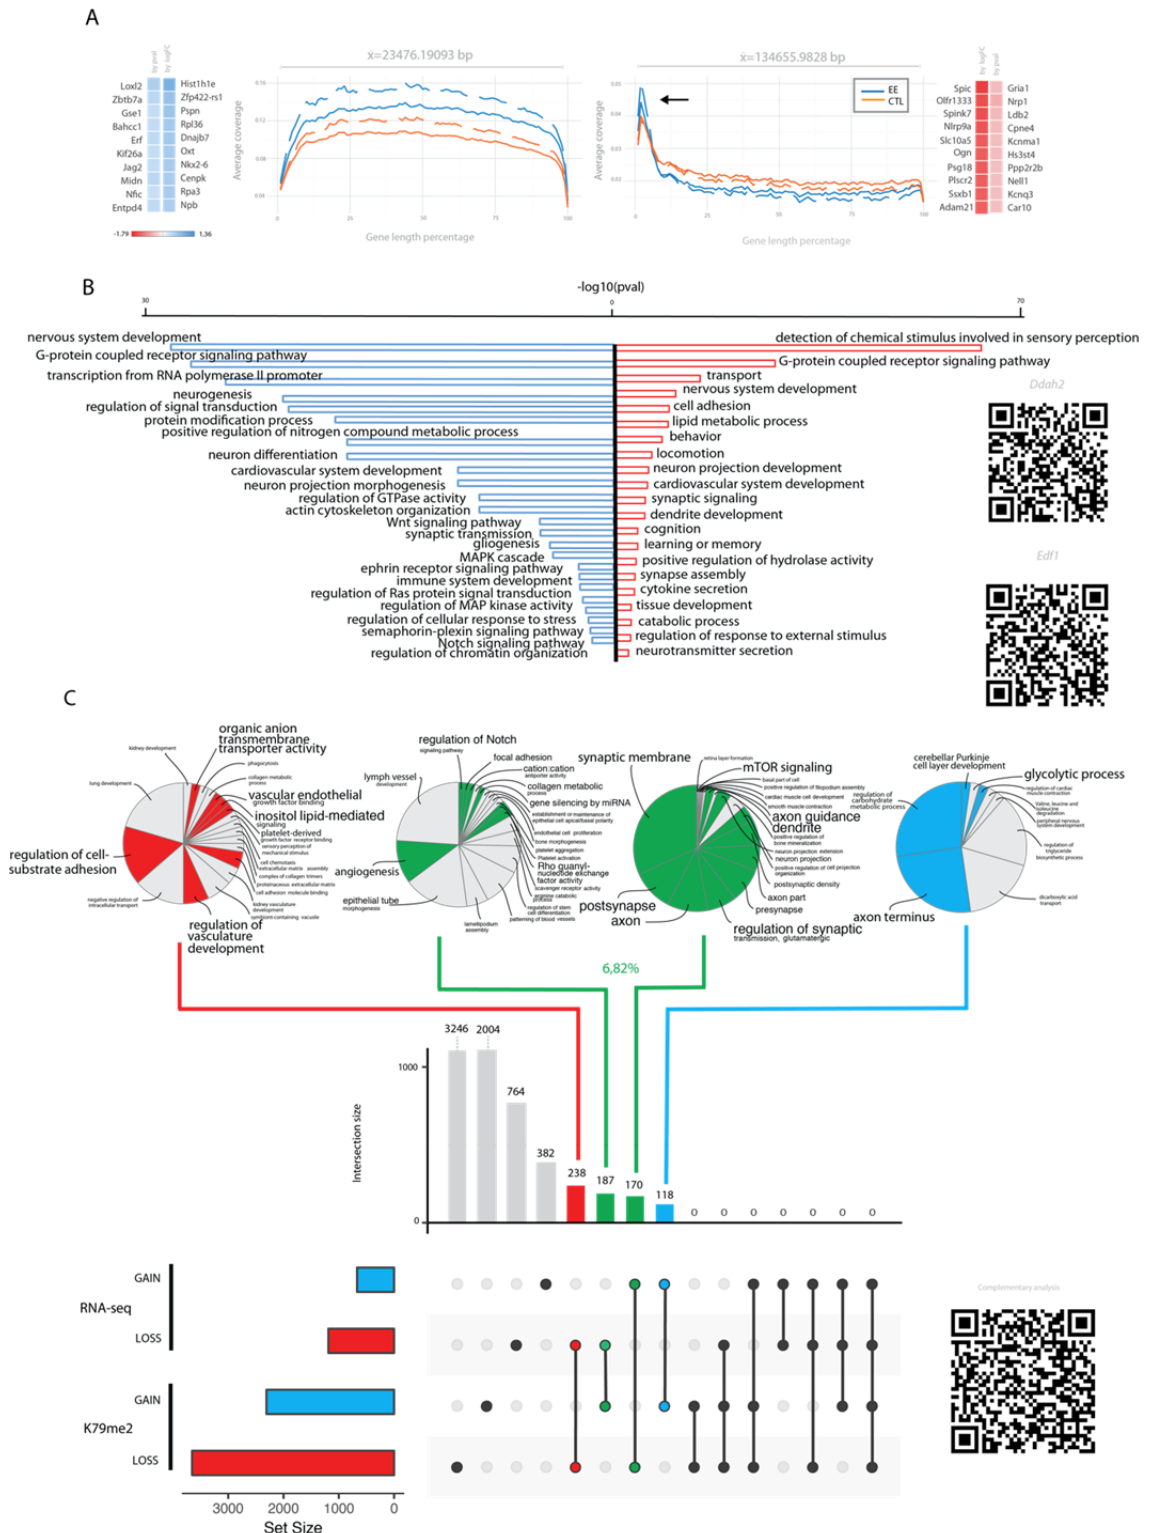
A

by pval by logFC

Loxl2
Zbtb7a
Gse1
Bahcc1
Erf
Kif26a
Jag2
Midn
Nfic
Entpd4

Hist1h1e
Zfp422-rs1
Pspn
Rpl36
Dnajb7
Oxt
Nkx2-6
Cenpk
Rpa3
Npb

-1.79 1.36

x̄=23476.19093 bp

Average coverage

0.16
0.12
0.08
0.04

0 25 50 75 100

Gene length percentage

x̄=134655.9828 bp

Average coverage

0.05
0.04
0.03
0.02

0 25 50 75 100

Gene length percentage

EE
CTL

by logFC by pval

Spic
Olfr1333
Spink7
Nlrp9a
Slc10a5
Ogn
Psg18
Plscr2
Ssxb1
Adam21

Gria1
Nrp1
Ldb2
Cpne4
Kcnma1
Hs3st4
Ppp2r2b
Nell1
Kcnq3
Car10

B

-log10(pval)

30 0 70

nervous system development
G-protein coupled receptor signaling pathway
transcription from RNA polymerase II promoter
neurogenesis
regulation of signal transduction
protein modification process
positive regulation of nitrogen compound metabolic process
neuron differentiation
cardiovascular system development
neuron projection morphogenesis
regulation of GTPase activity
actin cytoskeleton organization
Wnt signaling pathway
synaptic transmission
gliogenesis
MAPK cascade
ephrin receptor signaling pathway
immune system development
regulation of Ras protein signal transduction
regulation of MAP kinase activity
regulation of cellular response to stress
semaphorin-plexin signaling pathway
Notch signaling pathway
regulation of chromatin organization

detection of chemical stimulus involved in sensory perception
G-protein coupled receptor signaling pathway
transport
nervous system development
cell adhesion
lipid metabolic process
behavior
locomotion
neuron projection development
cardiovascular system development
synaptic signaling
dendrite development
cognition
learning or memory
positive regulation of hydrolase activity
synapse assembly
cytokine secretion
tissue development
catabolic process
regulation of response to external stimulus
neurotransmitter secretion

Ddah2

Edf1

C

kidney development
organic anion transmembrane transporter activity
phagocytosis
collagen metabolic process
lung development
vascular endothelial growth factor binding
inositol lipid-mediated signaling
platelet-derived growth factor receptor binding
sensory perception of mechanical stimulus
cell chemotaxis
extracellular matrix assembly
complex of collagen trimers
proteinaceous extracellular matrix
cell adhesion molecule binding
regulation of cell-substrate adhesion
negative regulation of intracellular transport
kidney vasculature development
symbiont-containing vacuole
regulation of vasculature development

regulation of Notch signaling pathway
lymph vessel development
focal adhesion
cation:cation antiporter activity
collagen metabolic process
gene silencing by miRNA
establishment or maintenance of epithelial cell apical/basal polarity
endothelial cell proliferation
bone morphogenesis
platelet aggregation
Platelet activation
Rho guanyl-nucleotide exchange factor activity
scavenger receptor activity
arginine catabolic process
regulation of stem cell differentiation
patterning of blood vessels
lamellipodium assembly
epithelial tube morphogenesis
angiogenesis

synaptic membrane
retina layer formation
mTOR signaling
basal part of cell
positive regulation of filopodium assembly
cardiac muscle cell development
smooth muscle contraction
regulation of carbohydrate metabolic process
axon guidance
dendrite
positive regulation of bone mineralization
neuron projection extension
neuron projection
positive regulation of cell projection organization
postsynaptic density
axon part
presynapse
postsynapse
axon
regulation of synaptic transmission, glutamatergic

cerebellar Purkinje cell layer development
glycolytic process
regulation of cardiac muscle contraction
valine, leucine and isoleucine degradation
peripheral nervous system development
regulation of triglyceride biosynthetic process
dicarboxylic acid transport
axon terminus

6,82%

Intersection size

1000
0

3246 2004 764 382 238 187 170 118 0 0 0 0 0 0 0

GAIN
RNA-seq
LOSS

GAIN
K79me2
LOSS

3000 2000 1000 0
Set Size

Complementary analysis